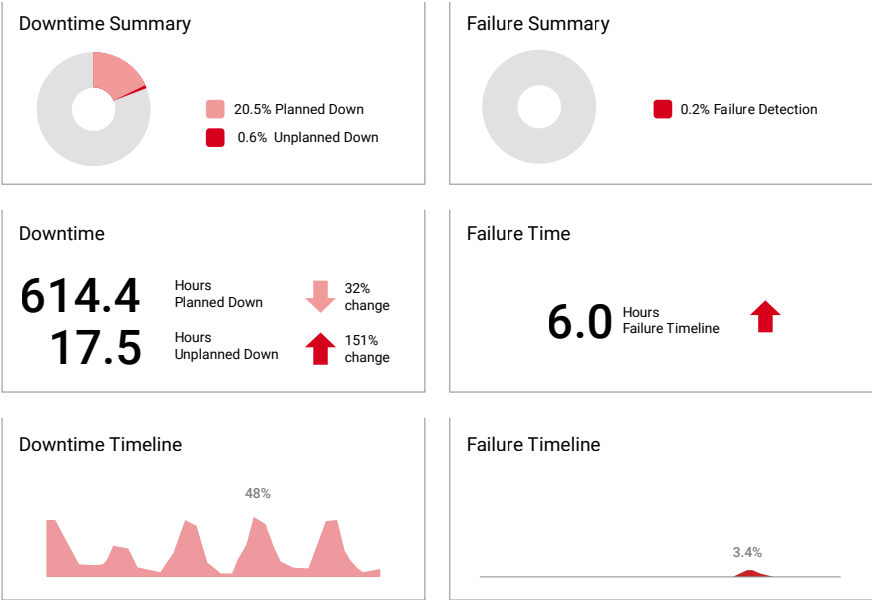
Downtime Summary

20.5% Planned Down
0.6% Unplanned Down

Failure Summary

0.2% Failure Detection

Downtime

614.4 Hours Planned Down
32% change

17.5 Hours Unplanned Down
151% change

Failure Time

6.0 Hours Failure Timeline

Downtime Timeline

48%

Failure Timeline

3.4%